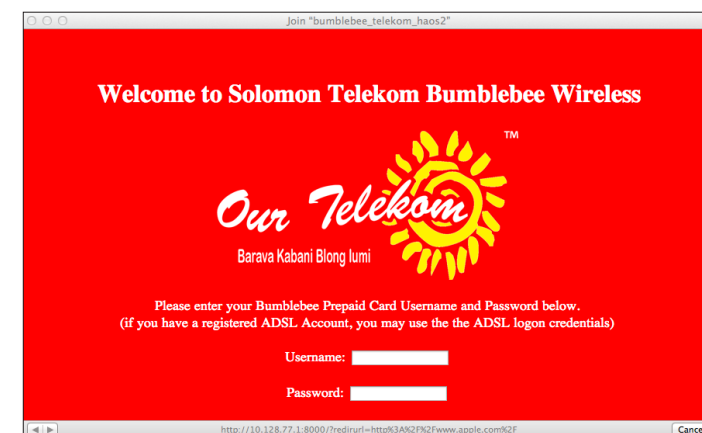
Join "bumblebee_telekom_haos2"

Welcome to Solomon Telekom Bumblebee Wireless

TM

Our Telekom

Barava Kabani Blong Iumi

Please enter your Bumblebee Prepaid Card Username and Password below.
(if you have a registered ADSL Account, you may use the the ADSL logon credentials)

Username:

Password:

http://10.128.77.1:8000/?redirurl=http%3A%2F%2Fwww.apple.com%2F

Cance